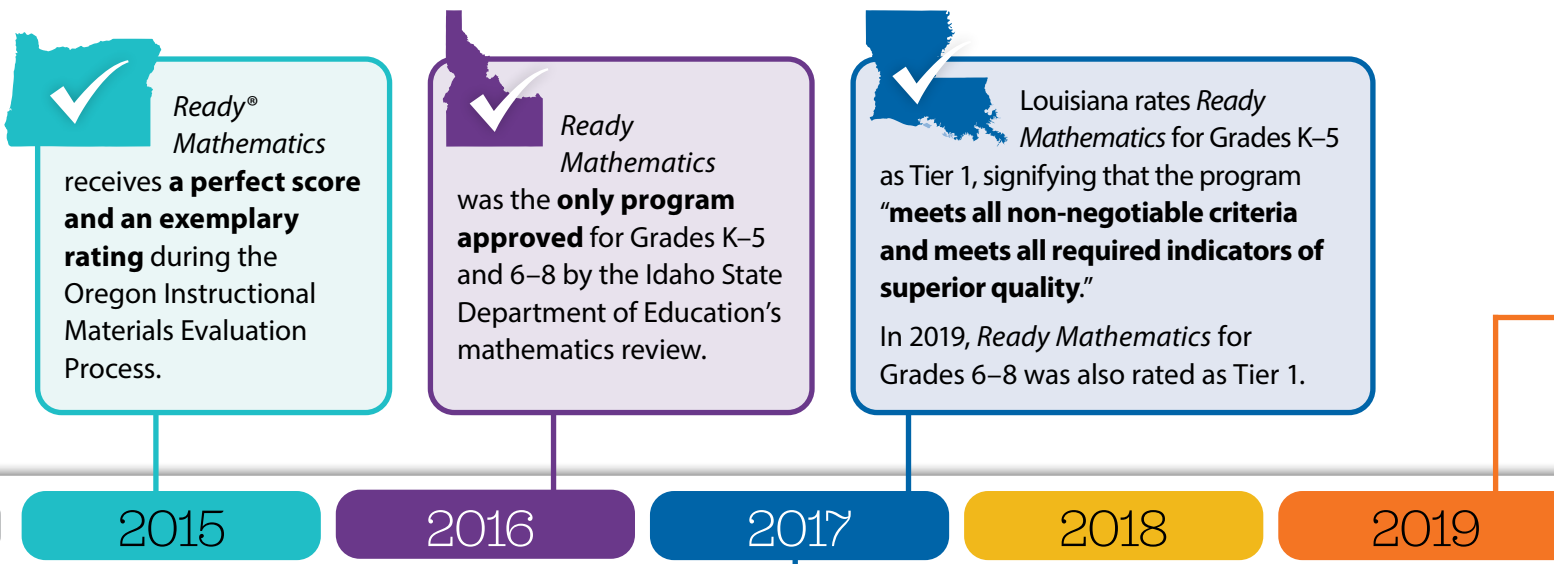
Ready® Mathematics receives **a perfect score and an exemplary rating** during the Oregon Instructional Materials Evaluation Process.

Ready Mathematics was the **only program approved** for Grades K–5 and 6–8 by the Idaho State Department of Education's mathematics review.

Louisiana rates Ready Mathematics for Grades K–5 as Tier 1, signifying that the program "**meets all non-negotiable criteria and meets all required indicators of superior quality**."

In 2019, Ready Mathematics for Grades 6–8 was also rated as Tier 1.

2015

2016

2017

2018

2019